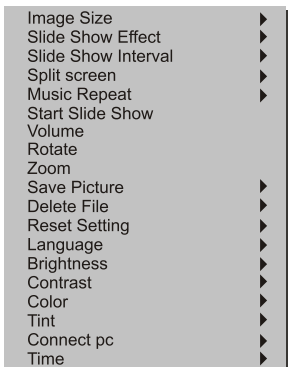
Image Size
Slide Show Effect
Slide Show Interval
Split screen
Music Repeat
Start Slide Show
Volume
Rotate
Zoom
Save Picture
Delete File
Reset Setting
Language
Brightness
Contrast
Color
Tint
Connect pc
Time